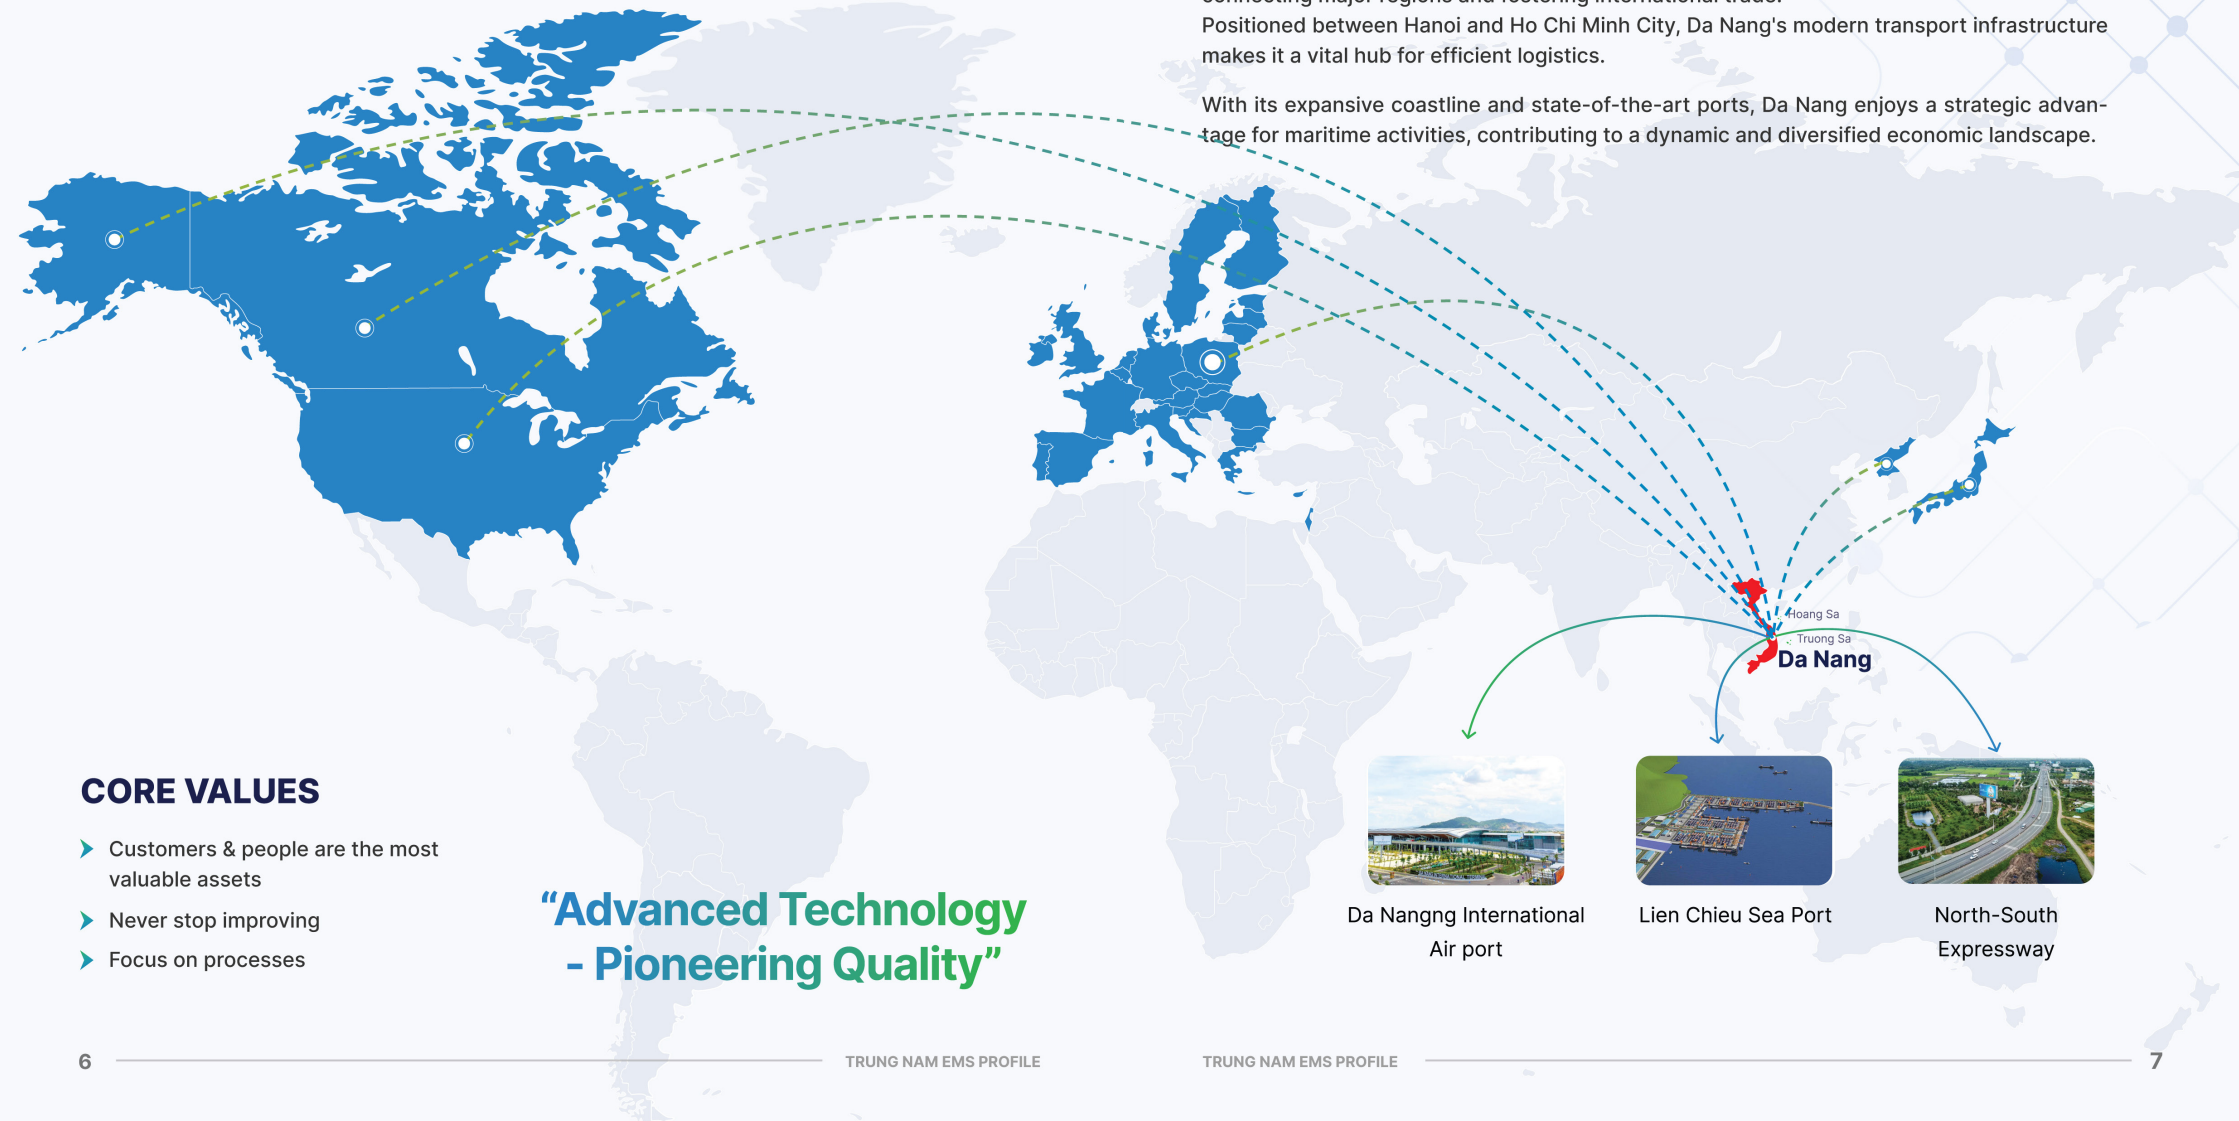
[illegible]

Positioned between Hanoi and Ho Chi Minh City, Da Nang's modern transport infrastructure makes it a vital hub for efficient logistics.

With its expansive coastline and state-of-the-art ports, Da Nang enjoys a strategic advantage for maritime activities, contributing to a dynamic and diversified economic landscape.

Hoang Sa
Truong Sa
Da Nang

CORE VALUES

Customers & people are the most valuable assets

Never stop improving

Focus on processes

"Advanced Technology - Pioneering Quality"

Da Nangng International Air port

Lien Chieu Sea Port

North-South Expressway

6 TRUNG NAM EMS PROFILE

TRUNG NAM EMS PROFILE 7